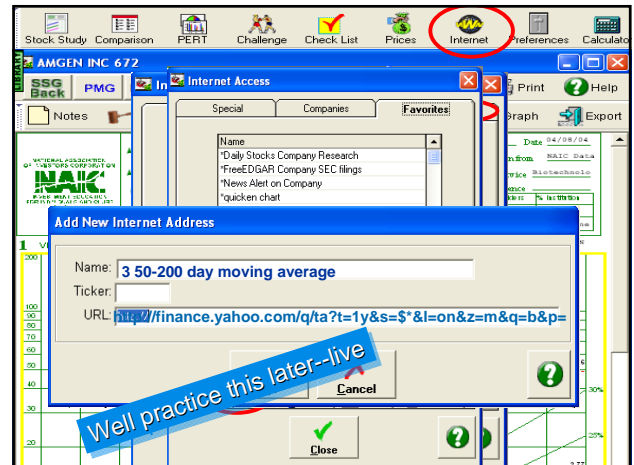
Stock Study Comparison PERT Challenge Check List Prices Internet Preferences Calculator

AMGEN INC 672

SSG Back PMG

Notes

Print Help

Graph Export

Internet Access

Special Companies Favorites

Name
*Daily Stocks Company Research
*FreeEDGAR Company SEC filings
*News Alert on Company
*quicken chart

Date 04/08/04
NAIC Data
Biotechnolo

NATIONAL ASSOCIATION OF INVESTORS CORPORATION
NAIC

Add New Internet Address

Name: 3 50-200 day moving average
Ticker:
URL: http://finance.yahoo.com/q/ta?t=1y&s=$*&l=on&z=m&q=b&p=

Cancel

Close

Well practice this later--live

200
100
90
80
70
60
50
40
30
30%
25%